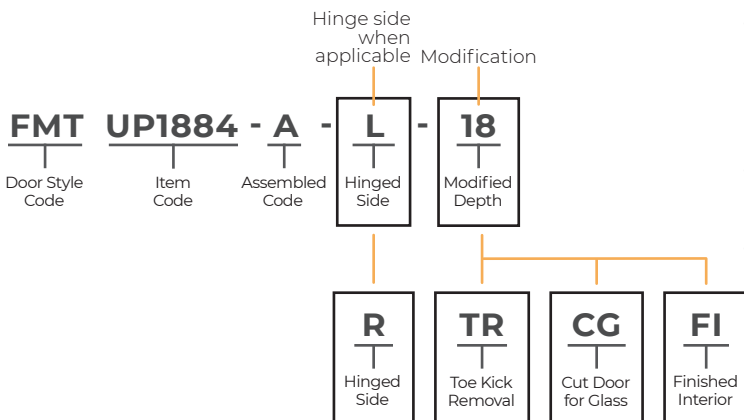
Hinge side when applicable

Modification

FMT - UP1884 - A - L - 18

Door Style Code

Item Code

Assembled Code

Hinged Side

Modified Depth

R

Hinged Side

TR

Toe Kick Removal

CG

Cut Door for Glass

FI

Finished Interior